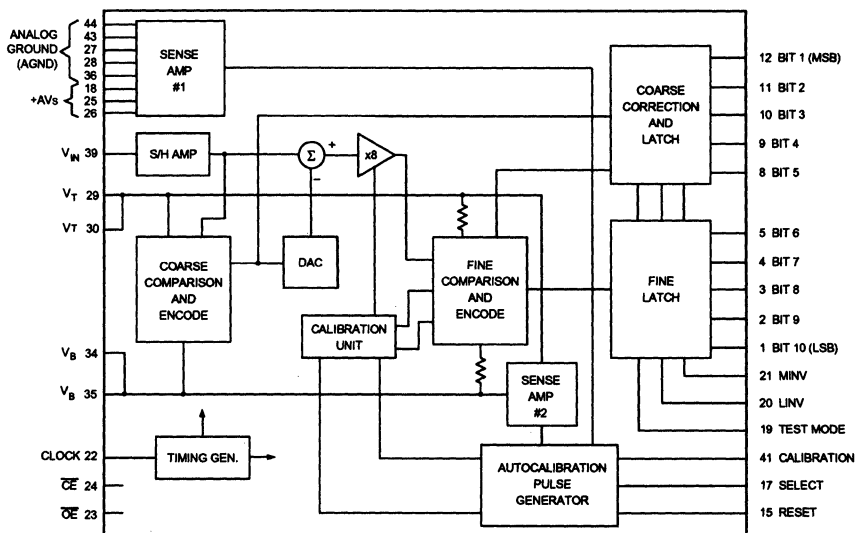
ANALOG GROUND (AGND)
44
43
27
28
36
+AVs
18
25
26

SENSE AMP #1

$V_{IN}$ 39
S/H AMP
$\Sigma$
+
−
x8

$V_T$ 29
VT 30

COARSE COMPARISON AND ENCODE

DAC

FINE COMPARISON AND ENCODE

CALIBRATION UNIT

$V_B$ 34
$V_B$ 35

SENSE AMP #2

CLOCK 22
TIMING GEN.
$\overline{CE}$ 24
$\overline{OE}$ 23

AUTOCALIBRATION PULSE GENERATOR

COARSE CORRECTION AND LATCH

FINE LATCH

12 BIT 1 (MSB)
11 BIT 2
10 BIT 3
9 BIT 4
8 BIT 5
5 BIT 6
4 BIT 7
3 BIT 8
2 BIT 9
1 BIT 10 (LSB)
21 MINV
20 LINV
19 TEST MODE
41 CALIBRATION
17 SELECT
15 RESET